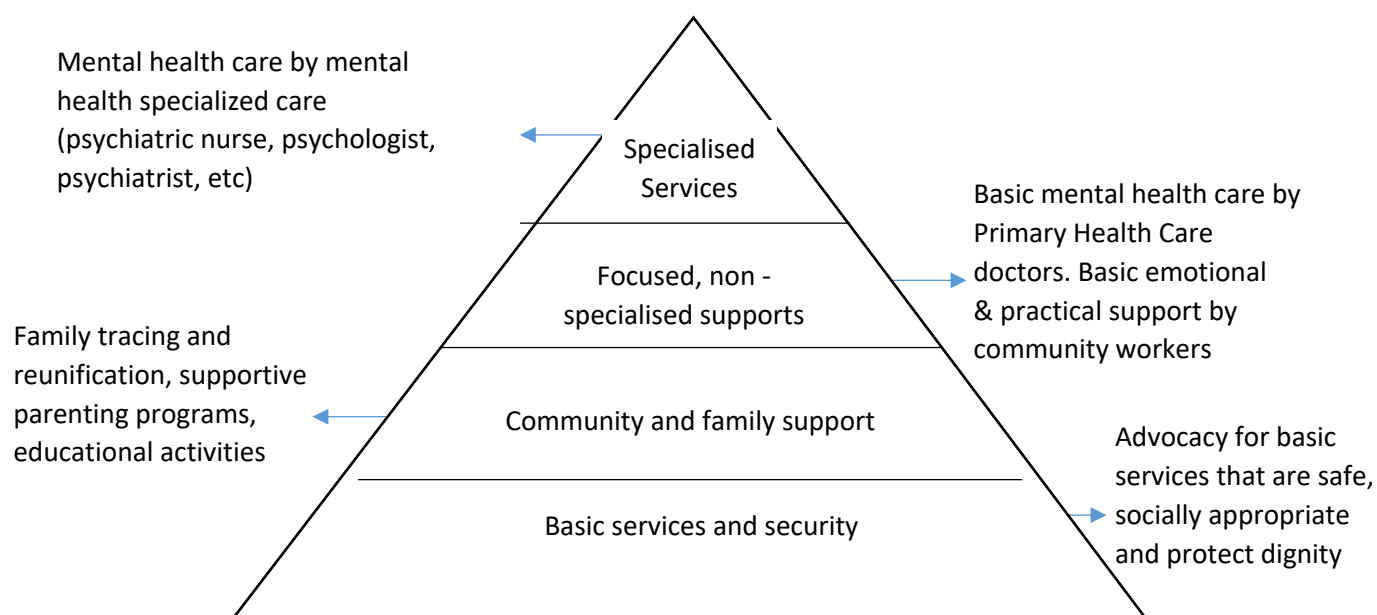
Mental health care by mental health specialized care (psychiatric nurse, psychologist, psychiatrist, etc)

Specialised Services

Basic mental health care by Primary Health Care doctors. Basic emotional & practical support by community workers

Focused, non - specialised supports

Family tracing and reunification, supportive parenting programs, educational activities

Community and family support

Advocacy for basic services that are safe, socially appropriate and protect dignity

Basic services and security